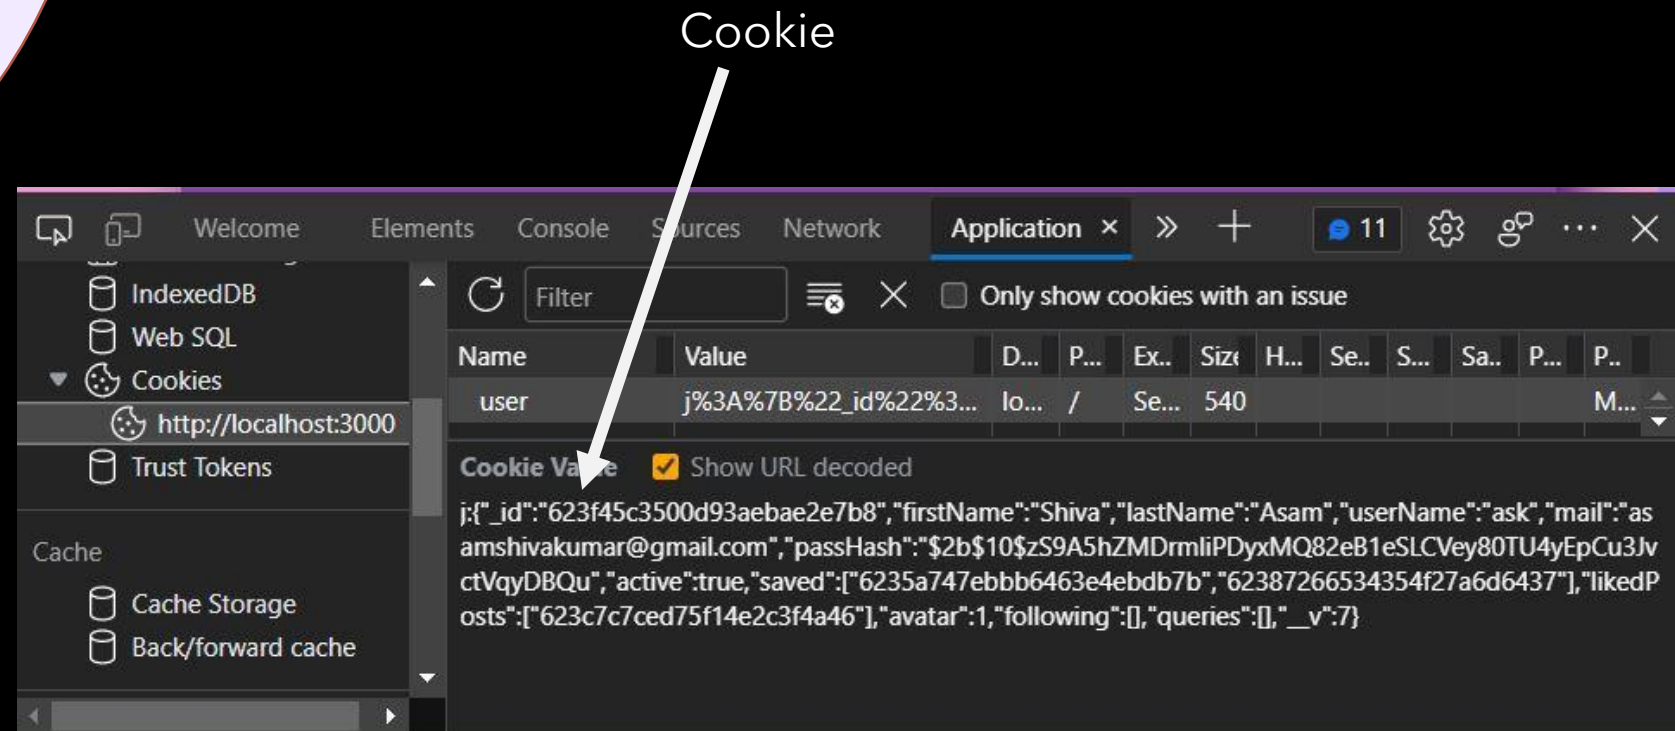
Cookie

Welcome Elements Console Sources Network Application × » + 11

IndexedDB
Web SQL
Cookies
http://localhost:3000
Trust Tokens

Cache
Cache Storage
Back/forward cache

Filter
Only show cookies with an issue

| Name | Value | D... | P... | Ex.. | Size | H... | Se.. | S... | Sa.. | P... | P.. |
|---|---|---|---|---|---|---|---|---|---|---|---|
| user | j%3A%7B%22_id%22%3... | lo... | / | Se... | 540 | | | | | | M... |

Cookie Value Show URL decoded

j:{"_id":"623f45c3500d93aebae2e7b8","firstName":"Shiva","lastName":"Asam","userName":"ask","mail":"asamshivakumar@gmail.com","passHash":"$2b$10$zS9A5hZMDrmliPDyxMQ82eB1eSLCVey80TU4yEpCu3JvctVqyDBQu","active":true,"saved":["6235a747ebbb6463e4ebdb7b","623872665343 54f27a6d6437"],"likedPosts":["623c7c7ced75f14e2c3f4a46"],"avatar":1,"following":[],"queries":[],"__v":7}